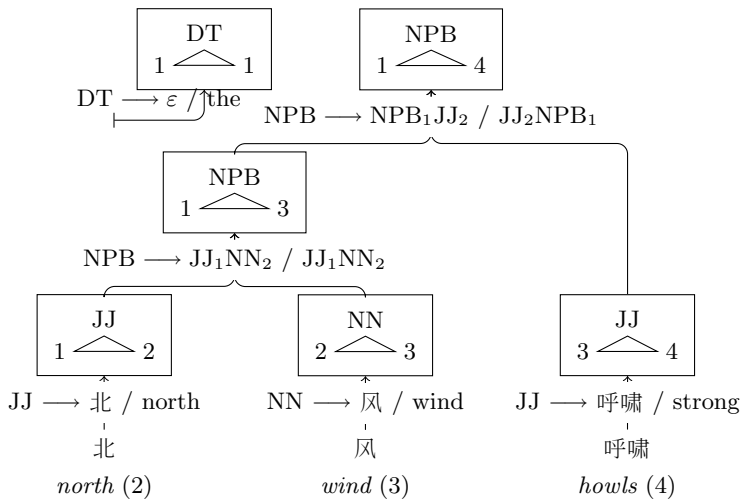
DT
1 1
DT ⟶ $\varepsilon$ / the

NPB
1 4
NPB ⟶ NPB$_1$JJ$_2$ / JJ$_2$NPB$_1$

NPB
1 3
NPB ⟶ JJ$_1$NN$_2$ / JJ$_1$NN$_2$

JJ
1 2
JJ ⟶ 北 / north
北
*north* (2)

NN
2 3
NN ⟶ 风 / wind
风
*wind* (3)

JJ
3 4
JJ ⟶ 呼啸 / strong
呼啸
*howls* (4)